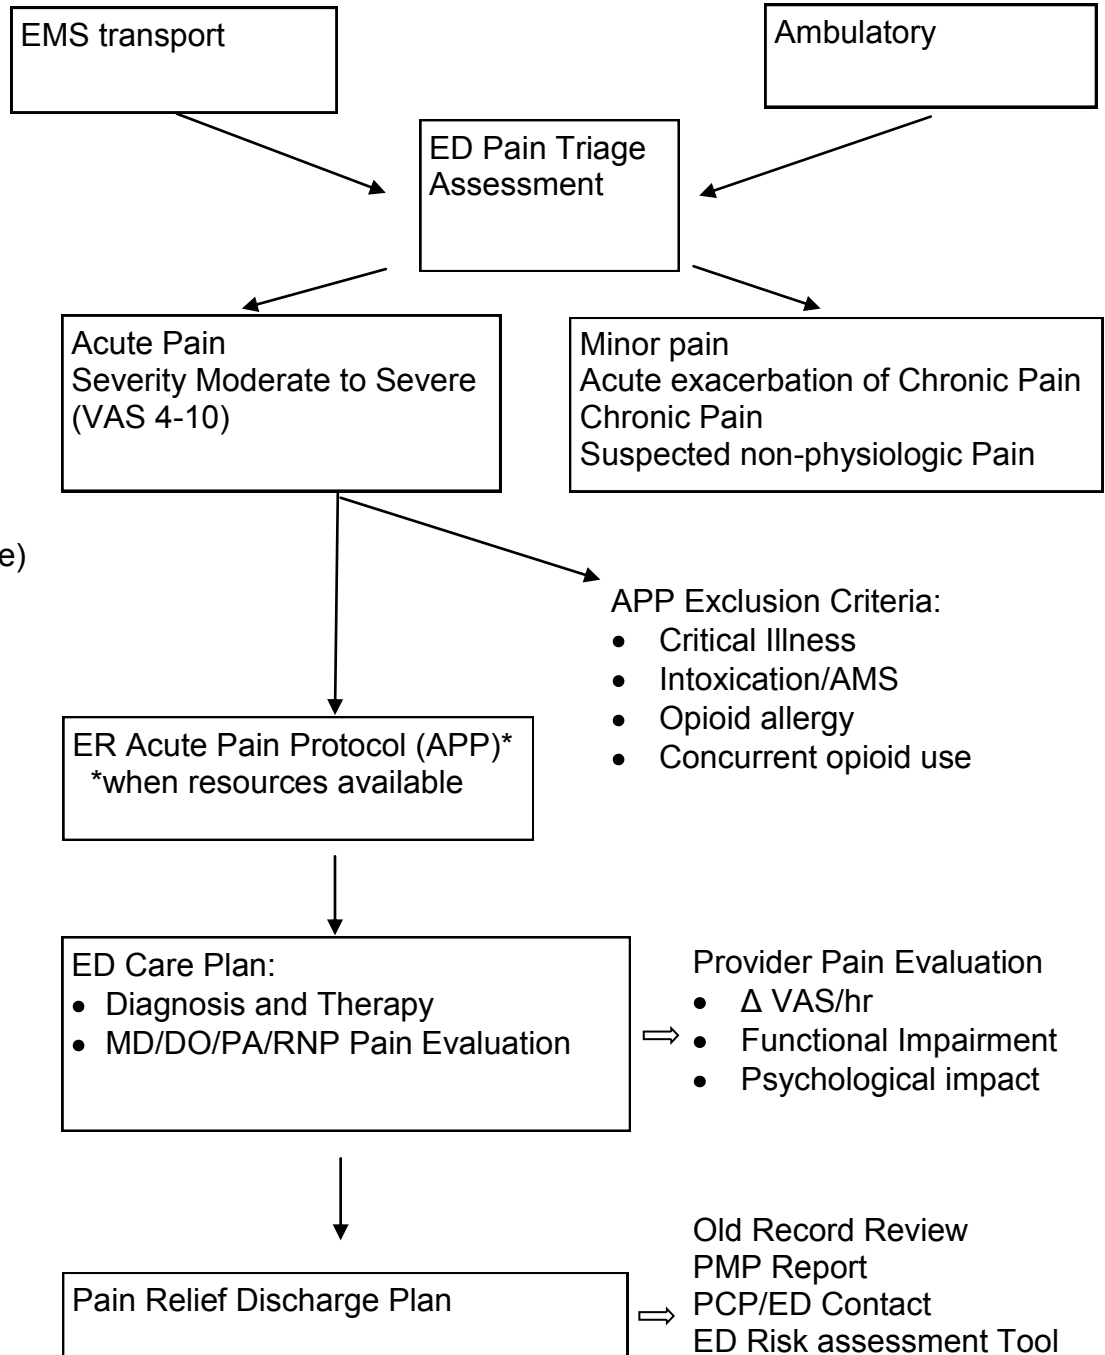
EMS transport

Ambulatory

ED Pain Triage Assessment

Acute Pain
Severity Moderate to Severe
(VAS 4-10)

Minor pain
Acute exacerbation of Chronic Pain
Chronic Pain
Suspected non-physiologic Pain

e)

APP Exclusion Criteria:
- Critical Illness
- Intoxication/AMS
- Opioid allergy
- Concurrent opioid use

ER Acute Pain Protocol (APP)*
*when resources available

ED Care Plan:
- Diagnosis and Therapy
- MD/DO/PA/RNP Pain Evaluation

$\Rightarrow$

Provider Pain Evaluation
- $\Delta$ VAS/hr
- Functional Impairment
- Psychological impact

Pain Relief Discharge Plan

$\Rightarrow$

Old Record Review
PMP Report
PCP/ED Contact
ED Risk assessment Tool